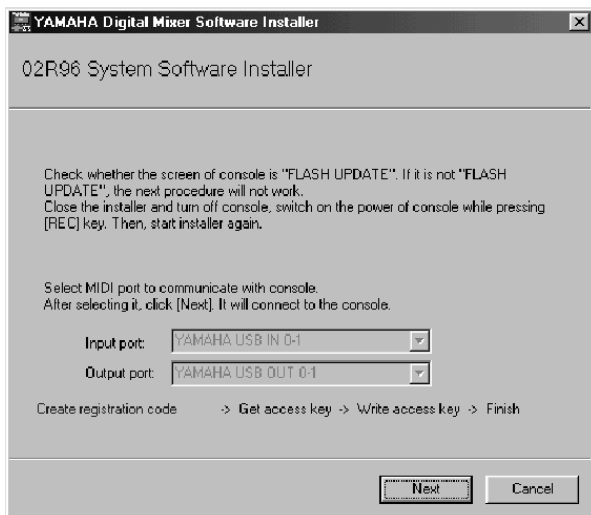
YAMAHA Digital Mixer Software Installer

02R96 System Software Installer

Check whether the screen of console is "FLASH UPDATE". If it is not "FLASH UPDATE", the next procedure will not work.
Close the installer and turn off console, switch on the power of console while pressing [REC] key. Then, start installer again.

Select MIDI port to communicate with console.
After selecting it, click [Next]. It will connect to the console.

Input port: YAMAHA USB IN 0-1

Output port: YAMAHA USB OUT 0-1

Create registration code -> Get access key -> Write access key -> Finish

Next

Cancel